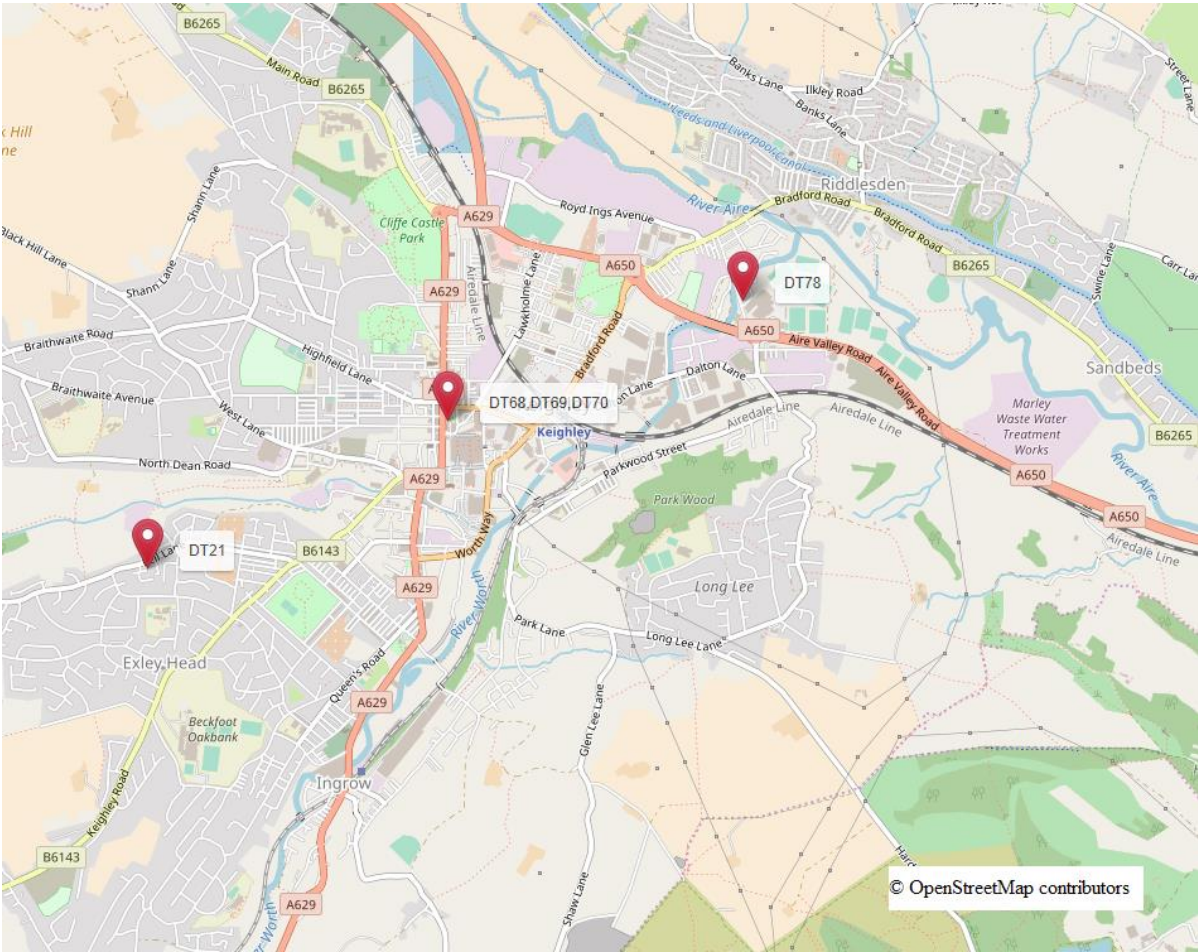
B6265
Main Road
B6265
k Hill
ne
Shann Lane
Shann Lane
Black Hill Lane
Braithwaite Road
Braithwaite Avenue
Highfield Lane
West Lane
North Dean Road
Cliffe Castle Park
A629
A629
A629
A629
A629
A629
A629
Airedale Line
Lawkholme Lane
Bradford Road
Royd Ings Avenue
A650
A650
A650
A650
Banks Lane
Ilkley Road
Banks Lane
Leeds and Liverpool Canal
Riddlesden
River Aire
Bradford Road
Bradford Road
B6265
Swine Lane
Carr La
Street Lane
DT78
Aire Valley Road
Aire Valley Road
Sandbeds
Marley Waste Water Treatment Works
B6265
River Aire
Airedale Line
Airedale Line
Airedale Line
DT68,DT69,DT70
on Lane
Dalton Lane
Keighley
Parkwood Street
Park Wood
Worth Way
Worth Way
River Worth
DT21
B6143
Long Lee
Park Lane
Long Lee Lane
Exley Head
Queen's Road
Beckfoot Oakbank
Ingrow
Glen Lee Lane
Keighley Road
B6143
Shaw Lane
Hard
Worth
© OpenStreetMap contributors